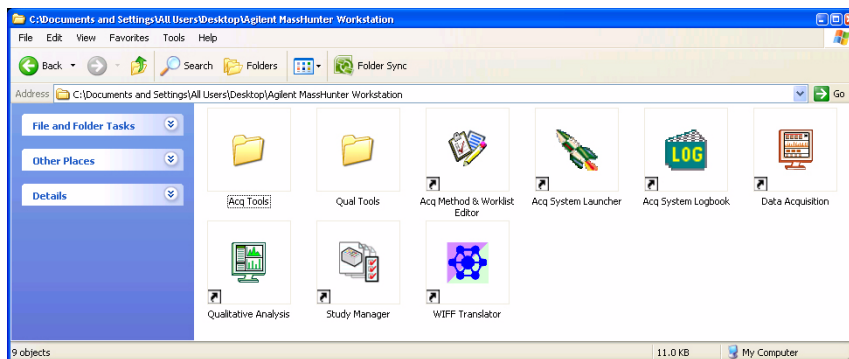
C:\Documents and Settings\All Users\Desktop\Agilent MassHunter Workstation

File Edit View Favorites Tools Help

Back Search Folders Folder Sync

Address C:\Documents and Settings\All Users\Desktop\Agilent MassHunter Workstation Go

File and Folder Tasks

Other Places

Details

Acq Tools

Qual Tools

Acq Method & Worklist Editor

Acq System Launcher

LOG

Acq System Logbook

Data Acquisition

Qualitative Analysis

Study Manager

WIFF Translator

9 objects 11.0 KB My Computer